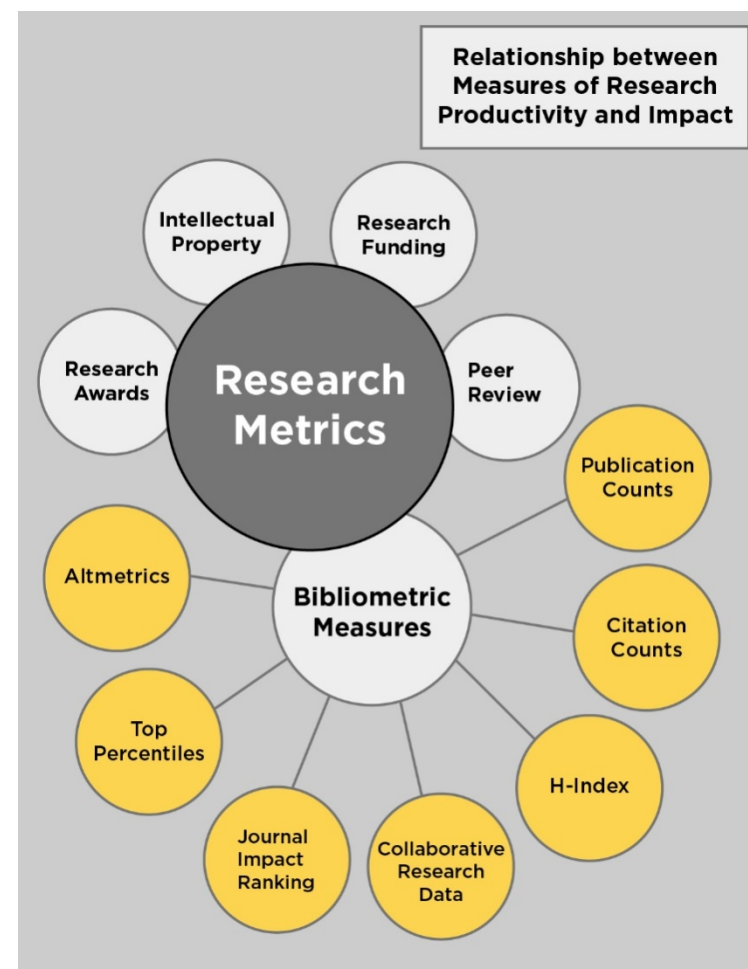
Relationship between Measures of Research Productivity and Impact

Intellectual Property

Research Funding

Research Awards

Research Metrics

Peer Review

Publication Counts

Altmetrics

Bibliometric Measures

Citation Counts

Top Percentiles

H-Index

Journal Impact Ranking

Collaborative Research Data